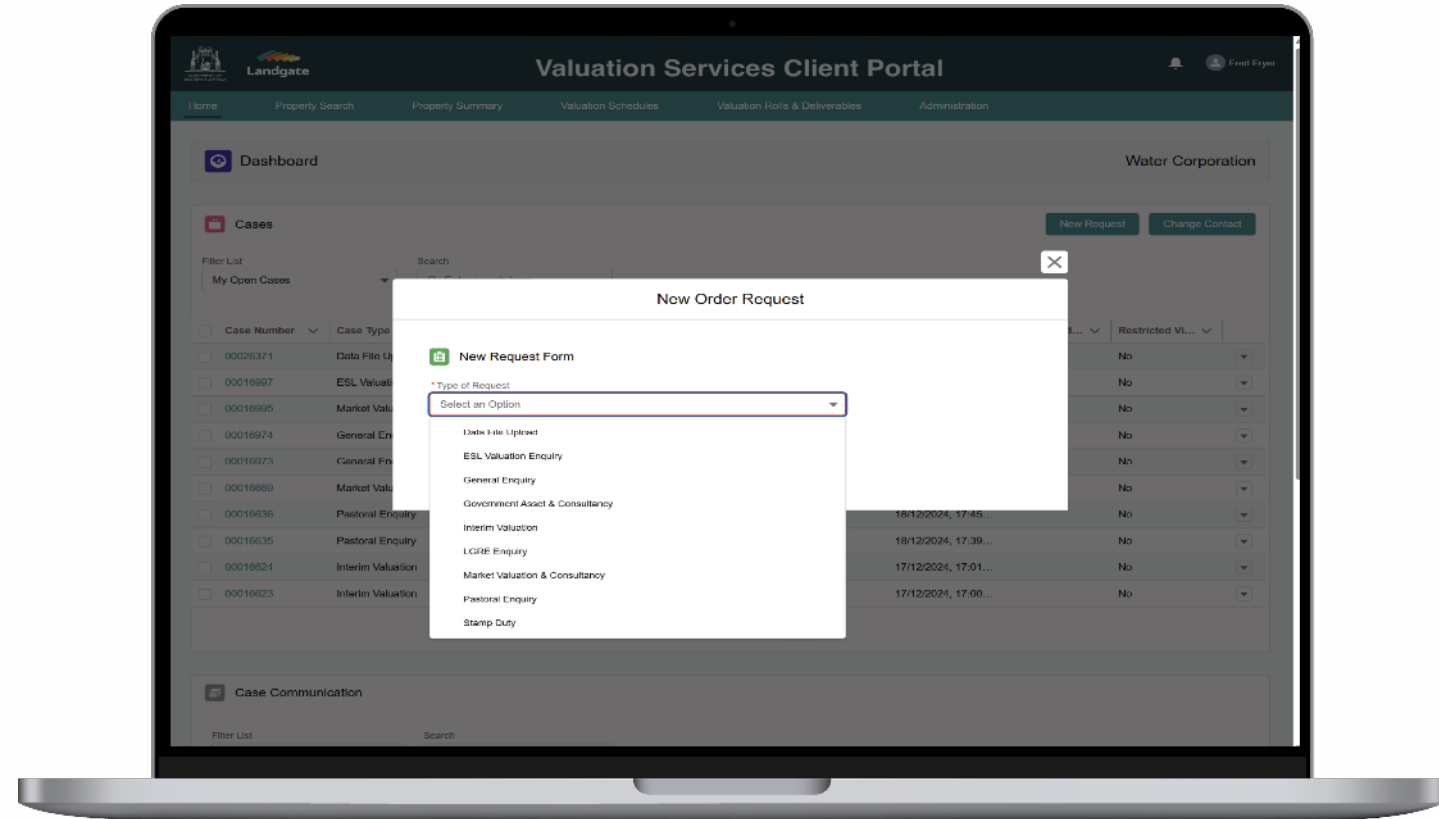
Landgate

Valuation Services Client Portal

Fred Fryer

Home Property Search Property Summary Valuation Schedules Valuation Rolls & Deliverables Administration

Dashboard

Water Corporation

Cases

New Request Change Contact

Filter List
My Open Cases

Search

| Case Number | Case Type | | Restricted Vi... |
|---|---|---|---|
| 00026371 | Data File U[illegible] | | No |
| 00016997 | ESL Valuati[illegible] | | No |
| 00016995 | Market Valu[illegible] | | No |
| 00016974 | General En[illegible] | | No |
| 00016973 | General En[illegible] | | No |
| 00016669 | Market Valu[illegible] | | No |
| 00016636 | Pastoral Enquiry | 18/12/2024, 17:46... | No |
| 00016635 | Pastoral Enquiry | 18/12/2024, 17:39... | No |
| 00016624 | Interim Valuation | 17/12/2024, 17:01... | No |
| 00016623 | Interim Valuation | 17/12/2024, 17:00... | No |

New Order Request

New Request Form

*Type of Request

Select an Option

Data File Upload
ESL Valuation Enquiry
General Enquiry
Government Asset & Consultancy
Interim Valuation
LGRE Enquiry
Market Valuation & Consultancy
Pastoral Enquiry
Stamp Duty

Case Communication

Filter List

Search